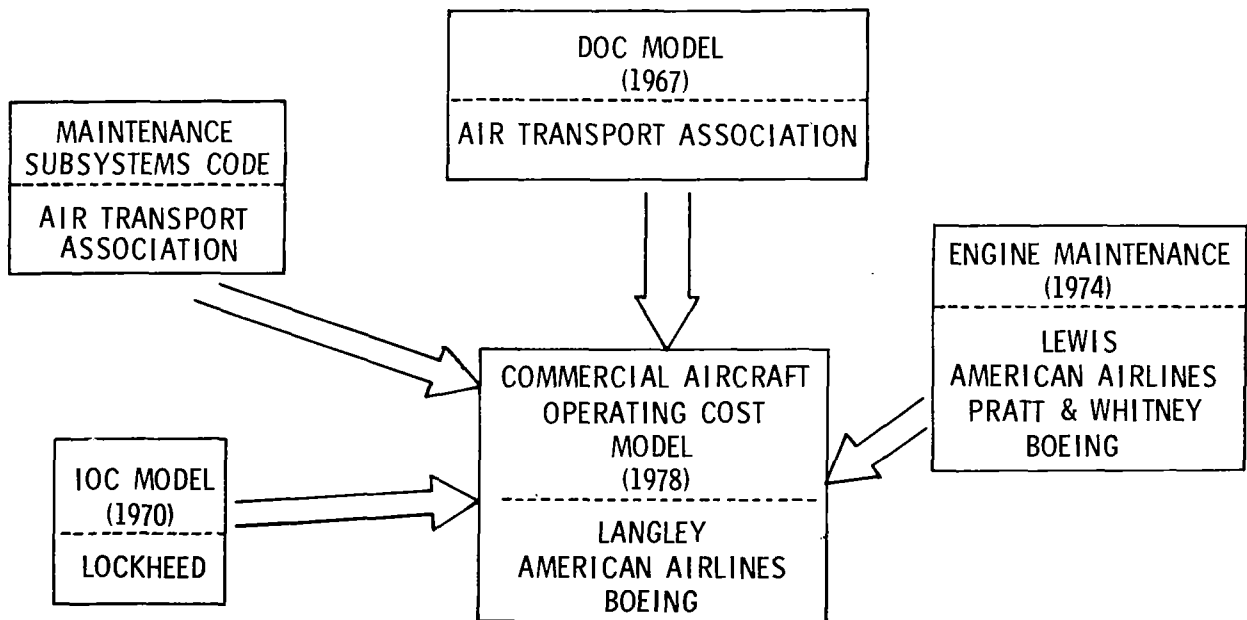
DOC MODEL
(1967)
AIR TRANSPORT ASSOCIATION

MAINTENANCE
SUBSYSTEMS CODE
AIR TRANSPORT
ASSOCIATION

ENGINE MAINTENANCE
(1974)
LEWIS
AMERICAN AIRLINES
PRATT & WHITNEY
BOEING

COMMERCIAL AIRCRAFT
OPERATING COST
MODEL
(1978)
LANGLEY
AMERICAN AIRLINES
BOEING

IOC MODEL
(1970)
LOCKHEED